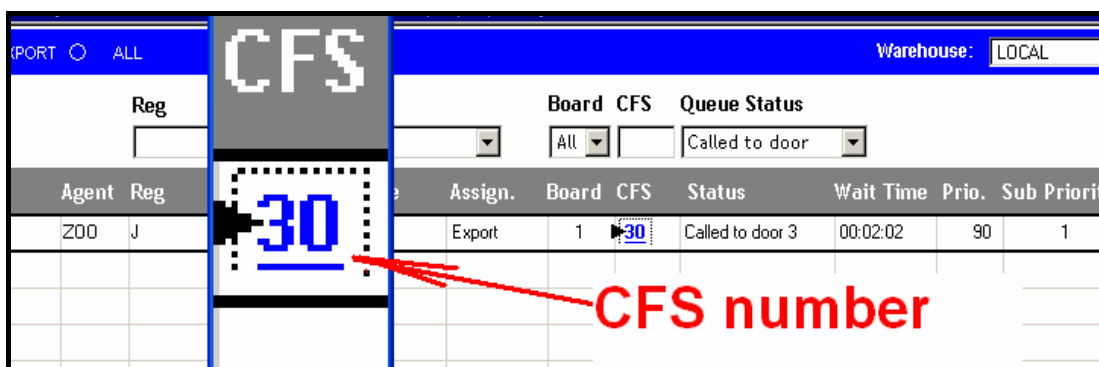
(PORT ○ ALL

CFS

Warehouse: LOCAL

Reg

Board CFS Queue Status

All

Called to door

| Agent | Reg | 30 | e | Assign. | Board | CFS | Status | Wait Time | Prio. | Sub Priorit |
|---|---|---|---|---|---|---|---|---|---|---|
| ZOO | J | | | Export | 1 | 30 | Called to door 3 | 00:02:02 | 90 | 1 |

CFS number